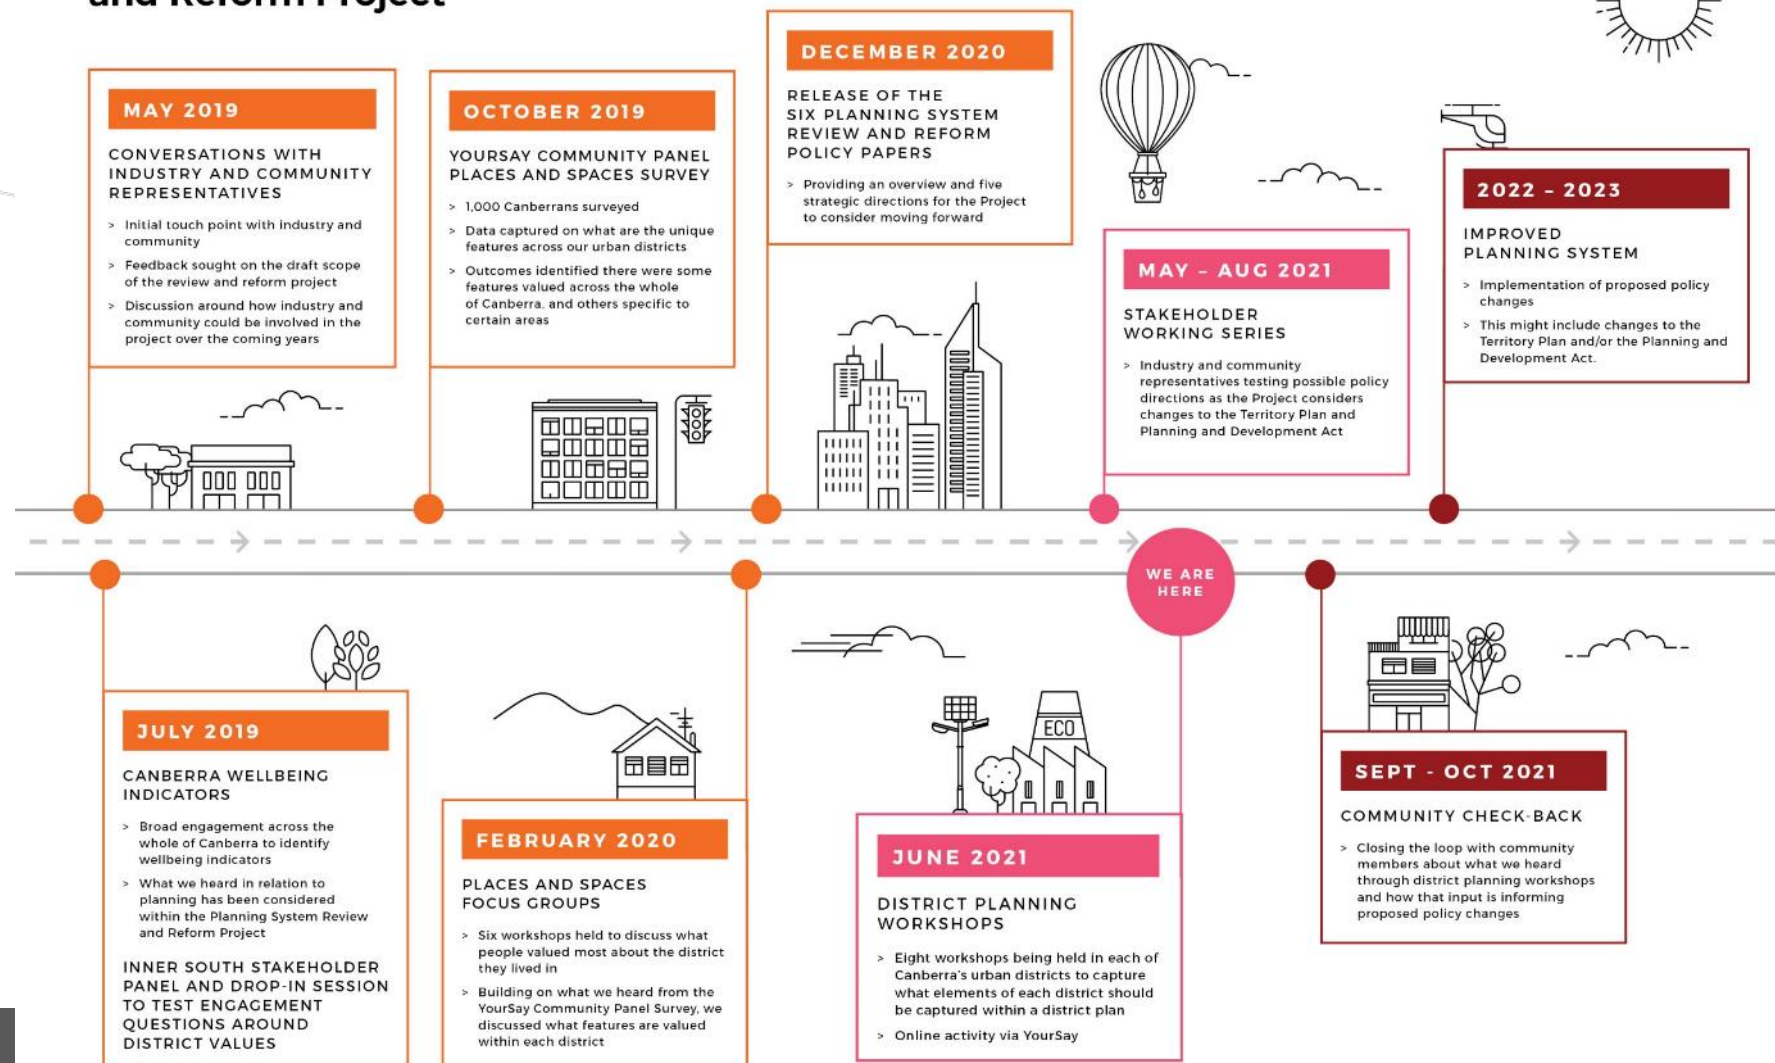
and Reform Project

MAY 2019

CONVERSATIONS WITH INDUSTRY AND COMMUNITY REPRESENTATIVES

> Initial touch point with industry and community

> Feedback sought on the draft scope of the review and reform project

> Discussion around how industry and community could be involved in the project over the coming years

OCTOBER 2019

YOURSAY COMMUNITY PANEL PLACES AND SPACES SURVEY

> 1,000 Canberrans surveyed

> Data captured on what are the unique features across our urban districts

> Outcomes identified there were some features valued across the whole of Canberra, and others specific to certain areas

DECEMBER 2020

RELEASE OF THE SIX PLANNING SYSTEM REVIEW AND REFORM POLICY PAPERS

> Providing an overview and five strategic directions for the Project to consider moving forward

MAY – AUG 2021

STAKEHOLDER WORKING SERIES

> Industry and community representatives testing possible policy directions as the Project considers changes to the Territory Plan and Planning and Development Act

2022 – 2023

IMPROVED PLANNING SYSTEM

> Implementation of proposed policy changes

> This might include changes to the Territory Plan and/or the Planning and Development Act.

WE ARE HERE

JULY 2019

CANBERRA WELLBEING INDICATORS

> Broad engagement across the whole of Canberra to identify wellbeing indicators

> What we heard in relation to planning has been considered within the Planning System Review and Reform Project

INNER SOUTH STAKEHOLDER PANEL AND DROP-IN SESSION TO TEST ENGAGEMENT QUESTIONS AROUND DISTRICT VALUES

FEBRUARY 2020

PLACES AND SPACES FOCUS GROUPS

> Six workshops held to discuss what people valued most about the district they lived in

> Building on what we heard from the YourSay Community Panel Survey, we discussed what features are valued within each district

ECO

JUNE 2021

DISTRICT PLANNING WORKSHOPS

> Eight workshops being held in each of Canberra's urban districts to capture what elements of each district should be captured within a district plan

> Online activity via YourSay

SEPT - OCT 2021

COMMUNITY CHECK-BACK

> Closing the loop with community members about what we heard through district planning workshops and how that input is informing proposed policy changes